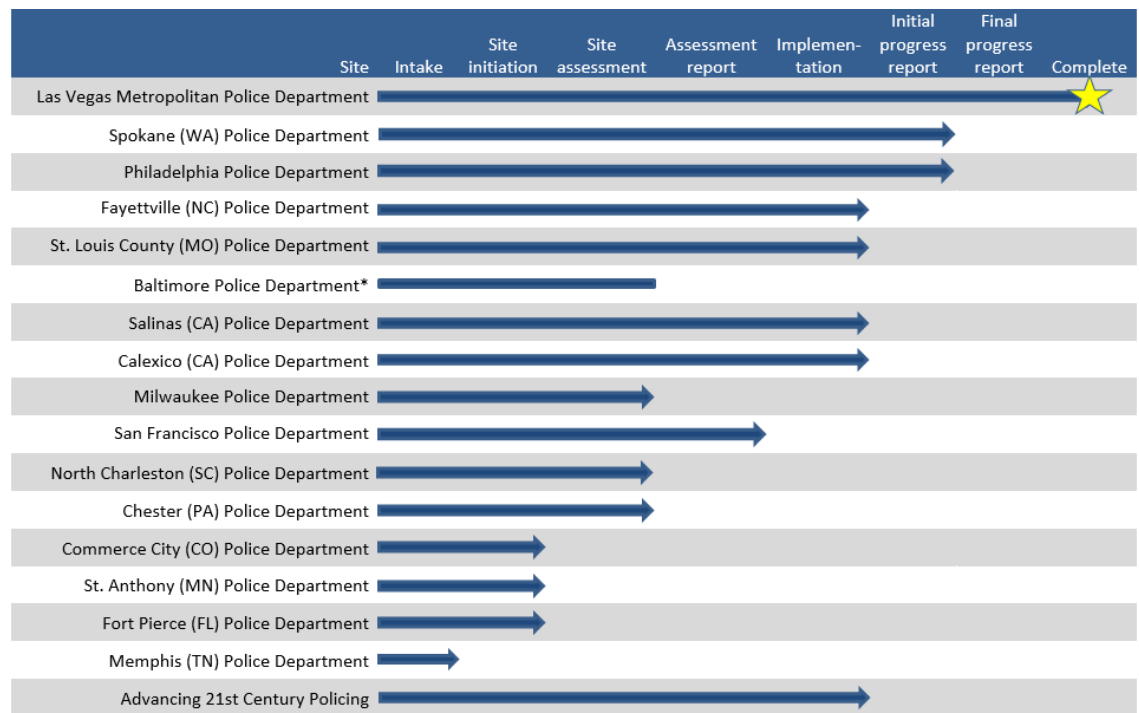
| Site | Intake | Site initiation | Site assessment | Assessment report | Implementation | Initial progress report | Final progress report | Complete |
|---|---|---|---|---|---|---|---|---|
| Las Vegas Metropolitan Police Department | | | | | | | | |
| Spokane (WA) Police Department | | | | | | | | |
| Philadelphia Police Department | | | | | | | | |
| Fayettville (NC) Police Department | | | | | | | | |
| St. Louis County (MO) Police Department | | | | | | | | |
| Baltimore Police Department* | | | | | | | | |
| Salinas (CA) Police Department | | | | | | | | |
| Calexico (CA) Police Department | | | | | | | | |
| Milwaukee Police Department | | | | | | | | |
| San Francisco Police Department | | | | | | | | |
| North Charleston (SC) Police Department | | | | | | | | |
| Chester (PA) Police Department | | | | | | | | |
| Commerce City (CO) Police Department | | | | | | | | |
| St. Anthony (MN) Police Department | | | | | | | | |
| Fort Pierce (FL) Police Department | | | | | | | | |
| Memphis (TN) Police Department | | | | | | | | |
| Advancing 21st Century Policing | | | | | | | | |